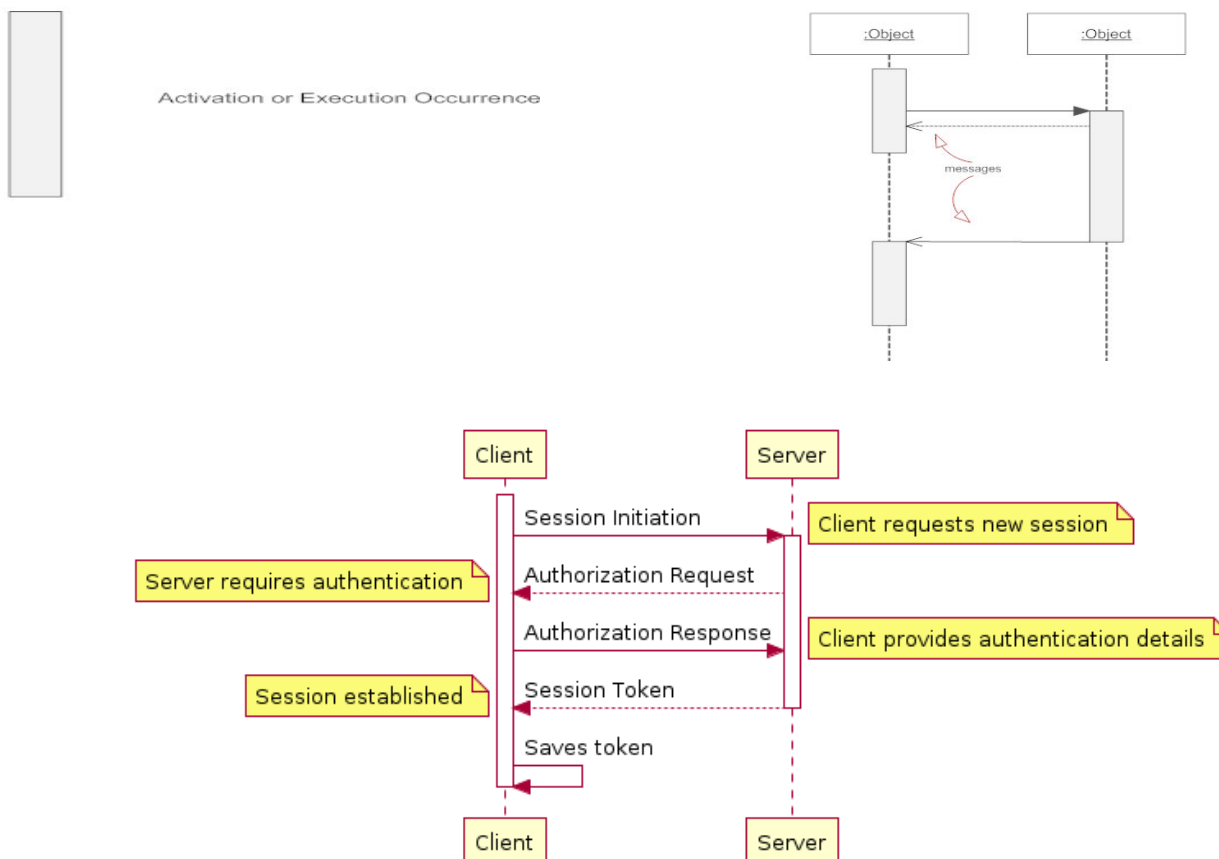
Activation or Execution Occurrence

:Object

:Object

messages

Client

Server

Session Initiation

Client requests new session

Server requires authentication

Authorization Request

Authorization Response

Client provides authentication details

Session established

Session Token

Saves token

Client

Server